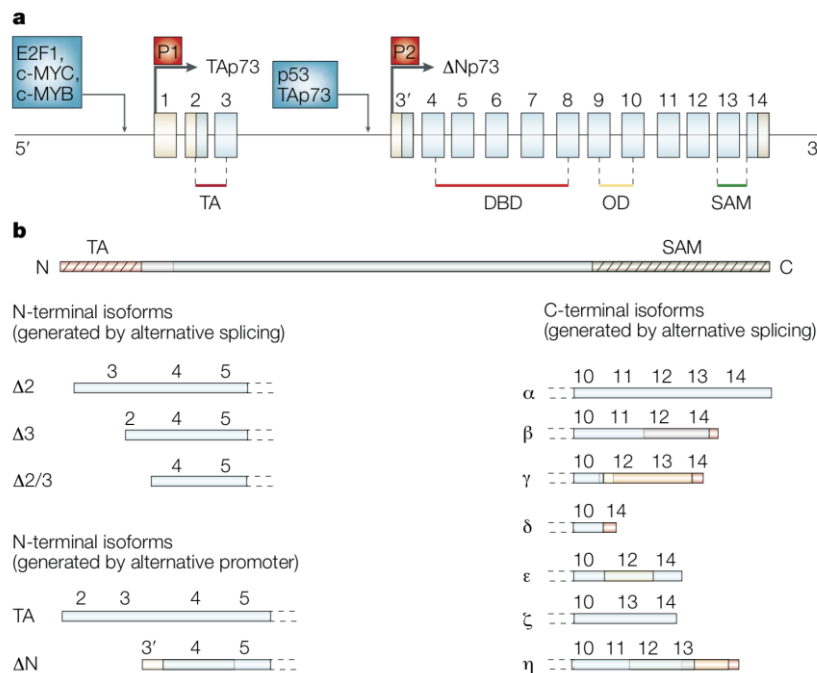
a

E2F1, c-MYC, c-MYB

P1

TAp73

p53 TAp73

P2

ΔNp73

5′

1 2 3

3′ 4 5 6 7 8 9 10 11 12 13 14

3′

TA

DBD

OD

SAM

b

TA

SAM

N

C

N-terminal isoforms
(generated by alternative splicing)

Δ2

3 4 5

Δ3

2 4 5

Δ2/3

4 5

N-terminal isoforms
(generated by alternative promoter)

TA

2 3 4 5

ΔN

3′ 4 5

C-terminal isoforms
(generated by alternative splicing)

α

10 11 12 13 14

β

10 11 12 14

γ

10 12 13 14

δ

10 14

ε

10 12 14

ζ

10 13 14

η

10 11 12 13